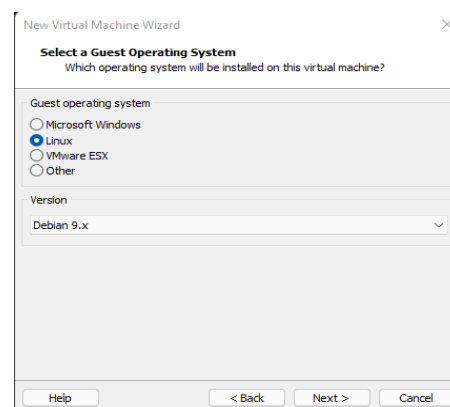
New Virtual Machine Wizard
×

Select a Guest Operating System
Which operating system will be installed on this virtual machine?

Guest operating system
Microsoft Windows
Linux
VMware ESX
Other

Version
Debian 9.x

Help
< Back
Next >
Cancel